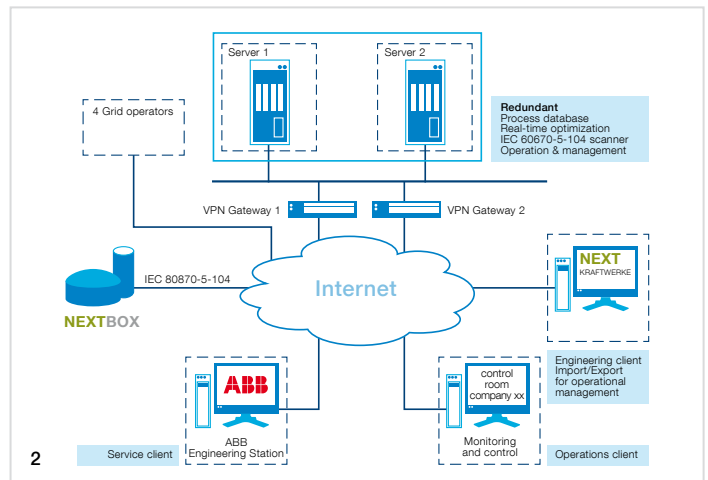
Server 1

Server 2

4 Grid operators

Redundant
Process database
Real-time optimization
IEC 60670-5-104 scanner
Operation & management

VPN Gateway 1

VPN Gateway 2

IEC 80870-5-104

Internet

NEXTBOX

NEXT
KRAFTWERKE

Engineering client
Import/Export
for operational
management

ABB

ABB
Engineering Station

control
room
company xx

Monitoring
and control

2

Service client

Operations client